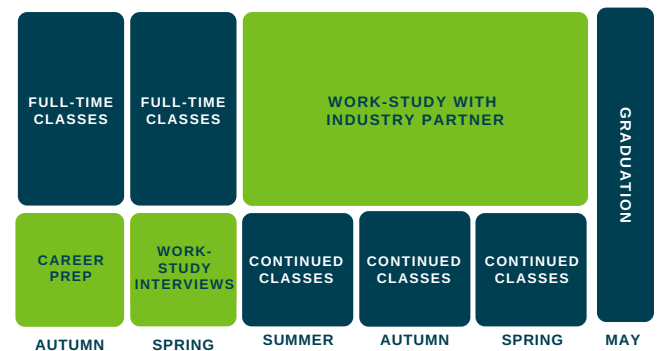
FULL-TIME CLASSES

FULL-TIME CLASSES

WORK-STUDY WITH INDUSTRY PARTNER

GRADUATION

CAREER PREP

WORK-STUDY INTERVIEWS

CONTINUED CLASSES

CONTINUED CLASSES

CONTINUED CLASSES

AUTUMN

SPRING

SUMMER

AUTUMN

SPRING

MAY